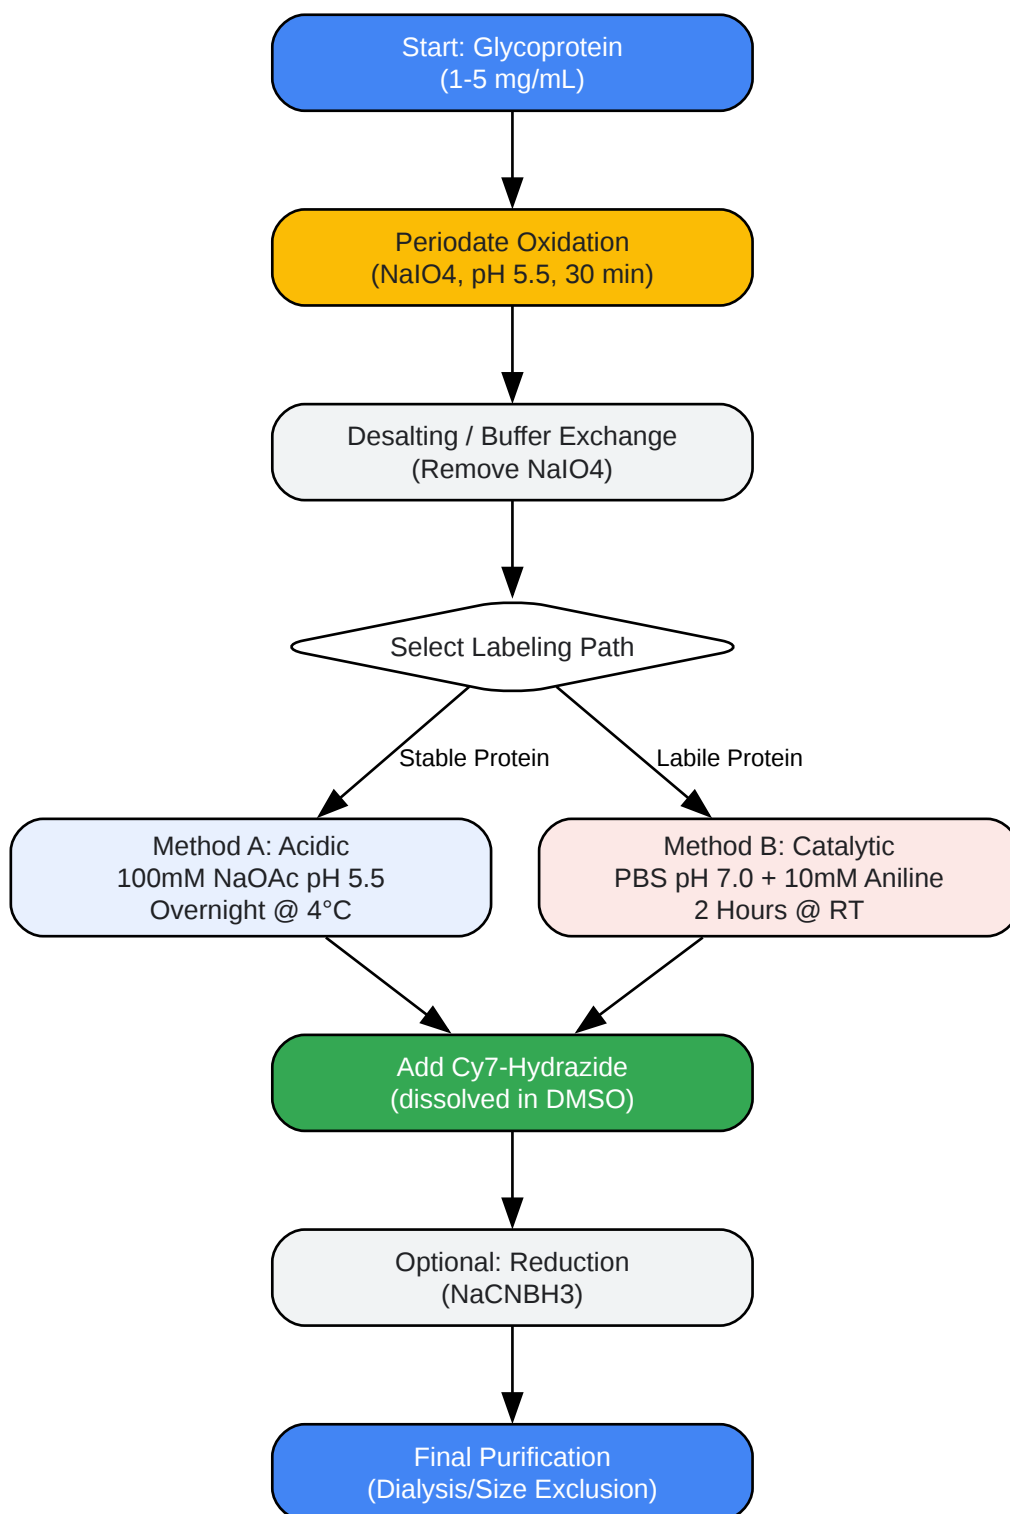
Start: Glycoprotein
(1-5 mg/mL)

Periodate Oxidation
(NaIO4, pH 5.5, 30 min)

Desalting / Buffer Exchange
(Remove NaIO4)

Select Labeling Path

Stable Protein

Labile Protein

Method A: Acidic
100mM NaOAc pH 5.5
Overnight @ 4°C

Method B: Catalytic
PBS pH 7.0 + 10mM Aniline
2 Hours @ RT

Add Cy7-Hydrazide
(dissolved in DMSO)

Optional: Reduction
(NaCNBH3)

Final Purification
(Dialysis/Size Exclusion)